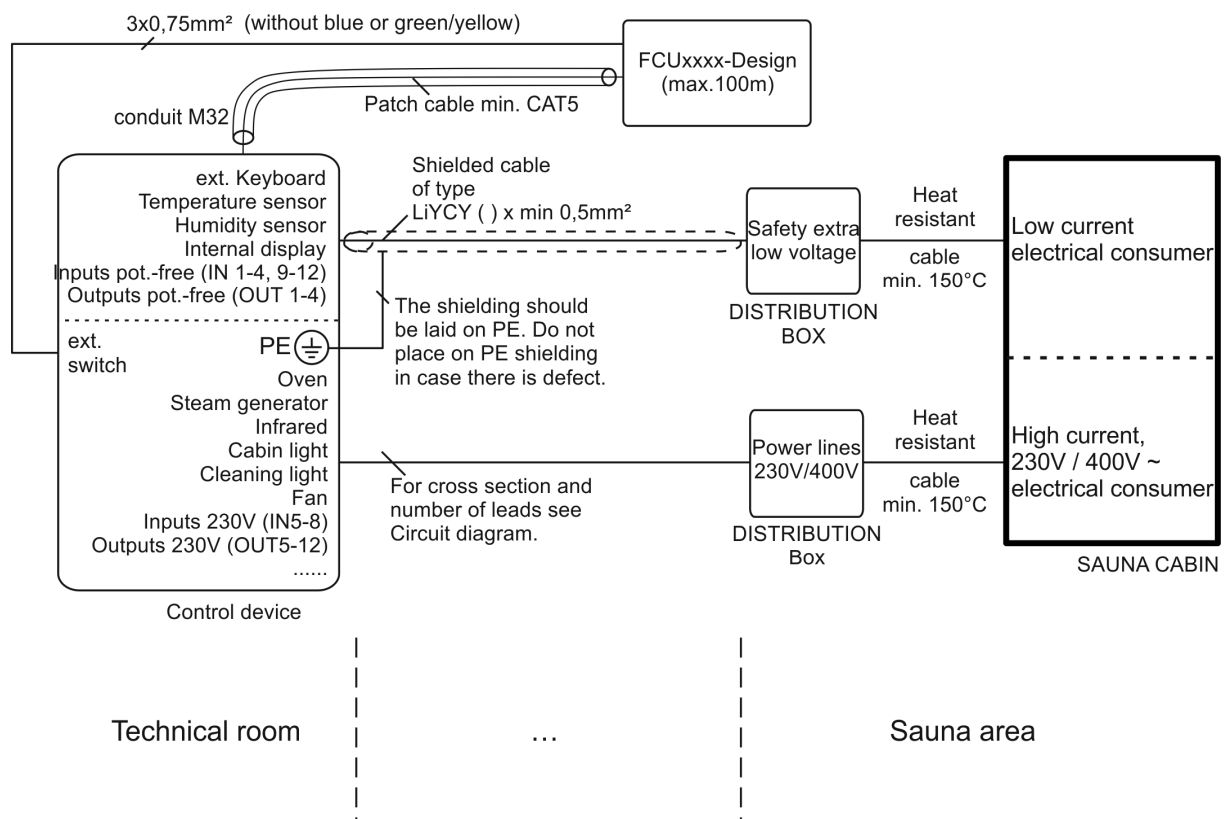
3x0,75mm² (without blue or green/yellow)

FCUxxxx-Design (max.100m)

Patch cable min. CAT5

conduit M32

ext. Keyboard
Temperature sensor
Humidity sensor
Internal display
Inputs pot.-free (IN 1-4, 9-12)
Outputs pot.-free (OUT 1-4)

ext. switch

PE

Oven
Steam generator
Infrared
Cabin light
Cleaning light
Fan
Inputs 230V (IN5-8)
Outputs 230V (OUT5-12)
......

Control device

Shielded cable of type LiYCY ( ) x min 0,5mm²

The shielding should be laid on PE. Do not place on PE shielding in case there is defect.

Safety extra low voltage

DISTRIBUTION BOX

Heat resistant

cable min. 150°C

Low current electrical consumer

For cross section and number of leads see Circuit diagram.

Power lines 230V/400V

DISTRIBUTION Box

Heat resistant

cable min. 150°C

High current, 230V / 400V ~ electrical consumer

SAUNA CABIN

Technical room

...

Sauna area